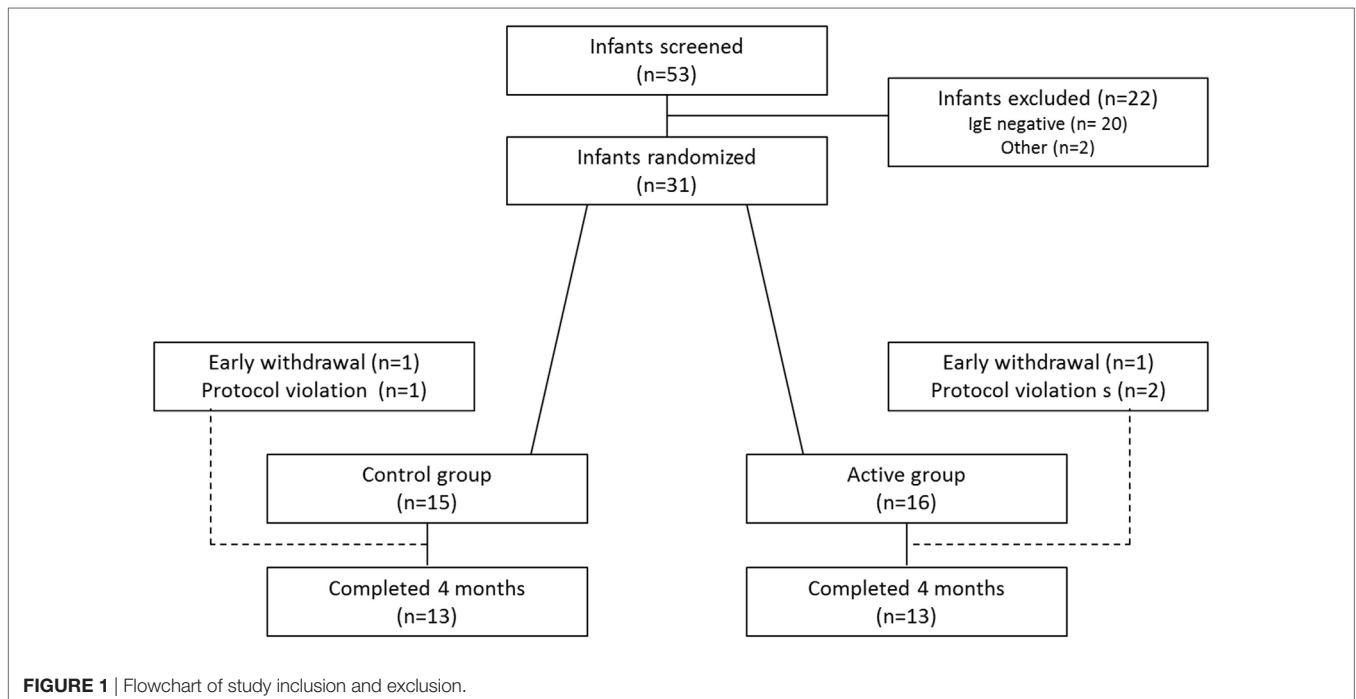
Infants screened
(n=53)

Infants excluded (n=22)
IgE negative (n= 20)
Other (n=2)

Infants randomized
(n=31)

Early withdrawal (n=1)
Protocol violation (n=1)

Early withdrawal (n=1)
Protocol violation s (n=2)

Control group
(n=15)

Active group
(n=16)

Completed 4 months
(n=13)

Completed 4 months
(n=13)

**FIGURE 1** | Flowchart of study inclusion and exclusion.